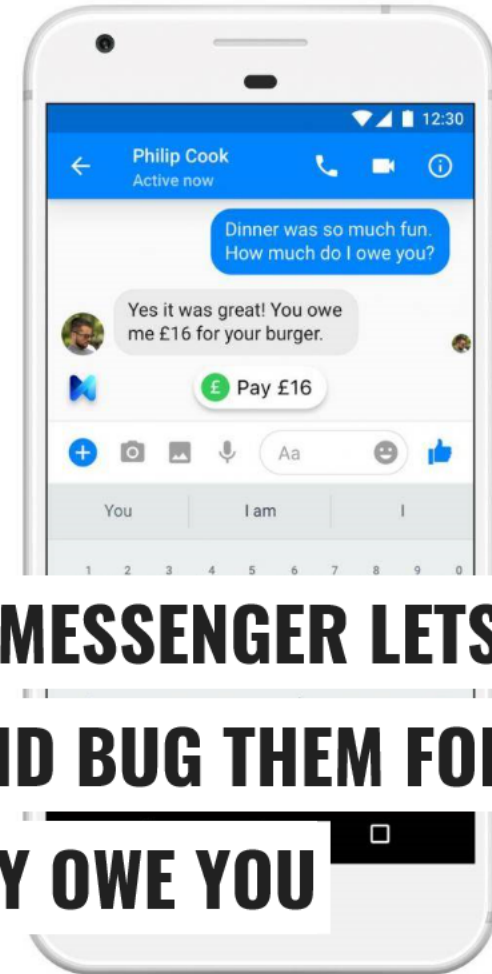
12:30

Philip Cook
Active now

Dinner was so much fun. How much do I owe you?

Yes it was great! You owe me £16 for your burger.

£ Pay £16

Aa

You | I am | I

1 2 3 4 5 6 7 8 9 0

MESSENGER LETS

ID BUG THEM FO

Y OWE YOU